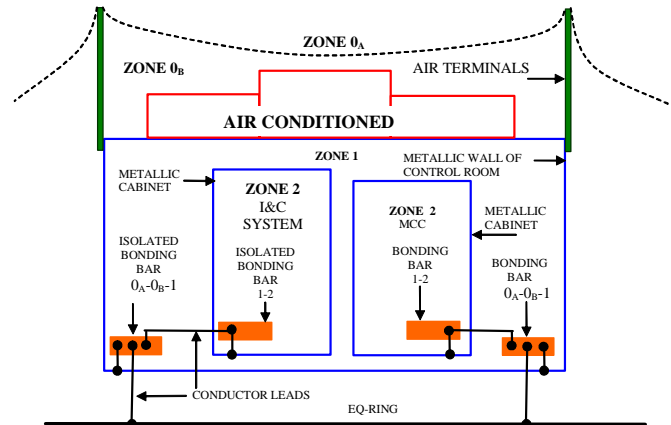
ZONE $0_A$

ZONE $0_B$

AIR TERMINALS

AIR CONDITIONED

ZONE 1

METALLIC WALL OF CONTROL ROOM

METALLIC CABINET

ZONE 2
I&C
SYSTEM

ISOLATED BONDING BAR
1-2

ZONE 2
MCC

METALLIC CABINET

BONDING BAR
1-2

ISOLATED BONDING BAR
$0_A$-$0_B$-1

BONDING BAR
$0_A$-$0_B$-1

CONDUCTOR LEADS

EQ-RING